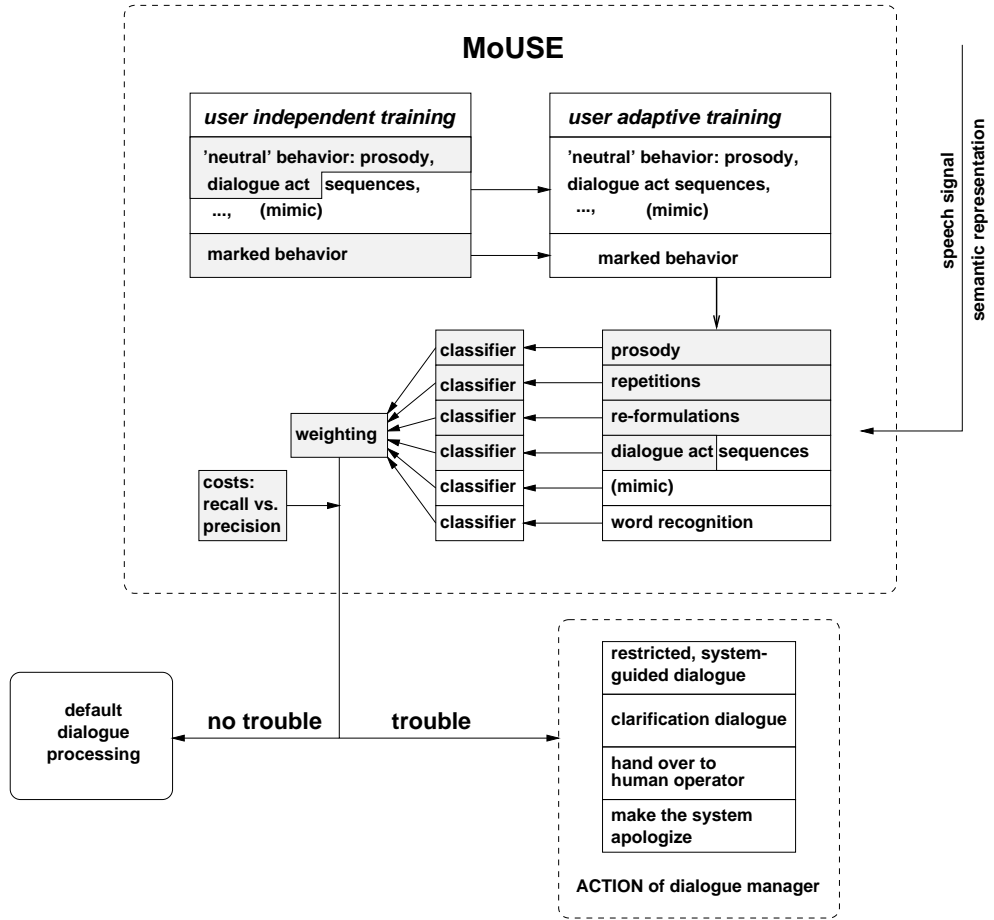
MoUSE

user independent training

'neutral' behavior: prosody, dialogue act sequences, ..., (mimic)

marked behavior

user adaptive training

'neutral' behavior: prosody, dialogue act sequences, ..., (mimic)

marked behavior

speech signal
semantic representation

classifier
classifier
classifier
classifier
classifier
classifier

prosody
repetitions
re-formulations
dialogue act sequences
(mimic)
word recognition

weighting

costs: recall vs. precision

default dialogue processing

no trouble

trouble

restricted, system-guided dialogue

clarification dialogue

hand over to human operator

make the system apologize

ACTION of dialogue manager